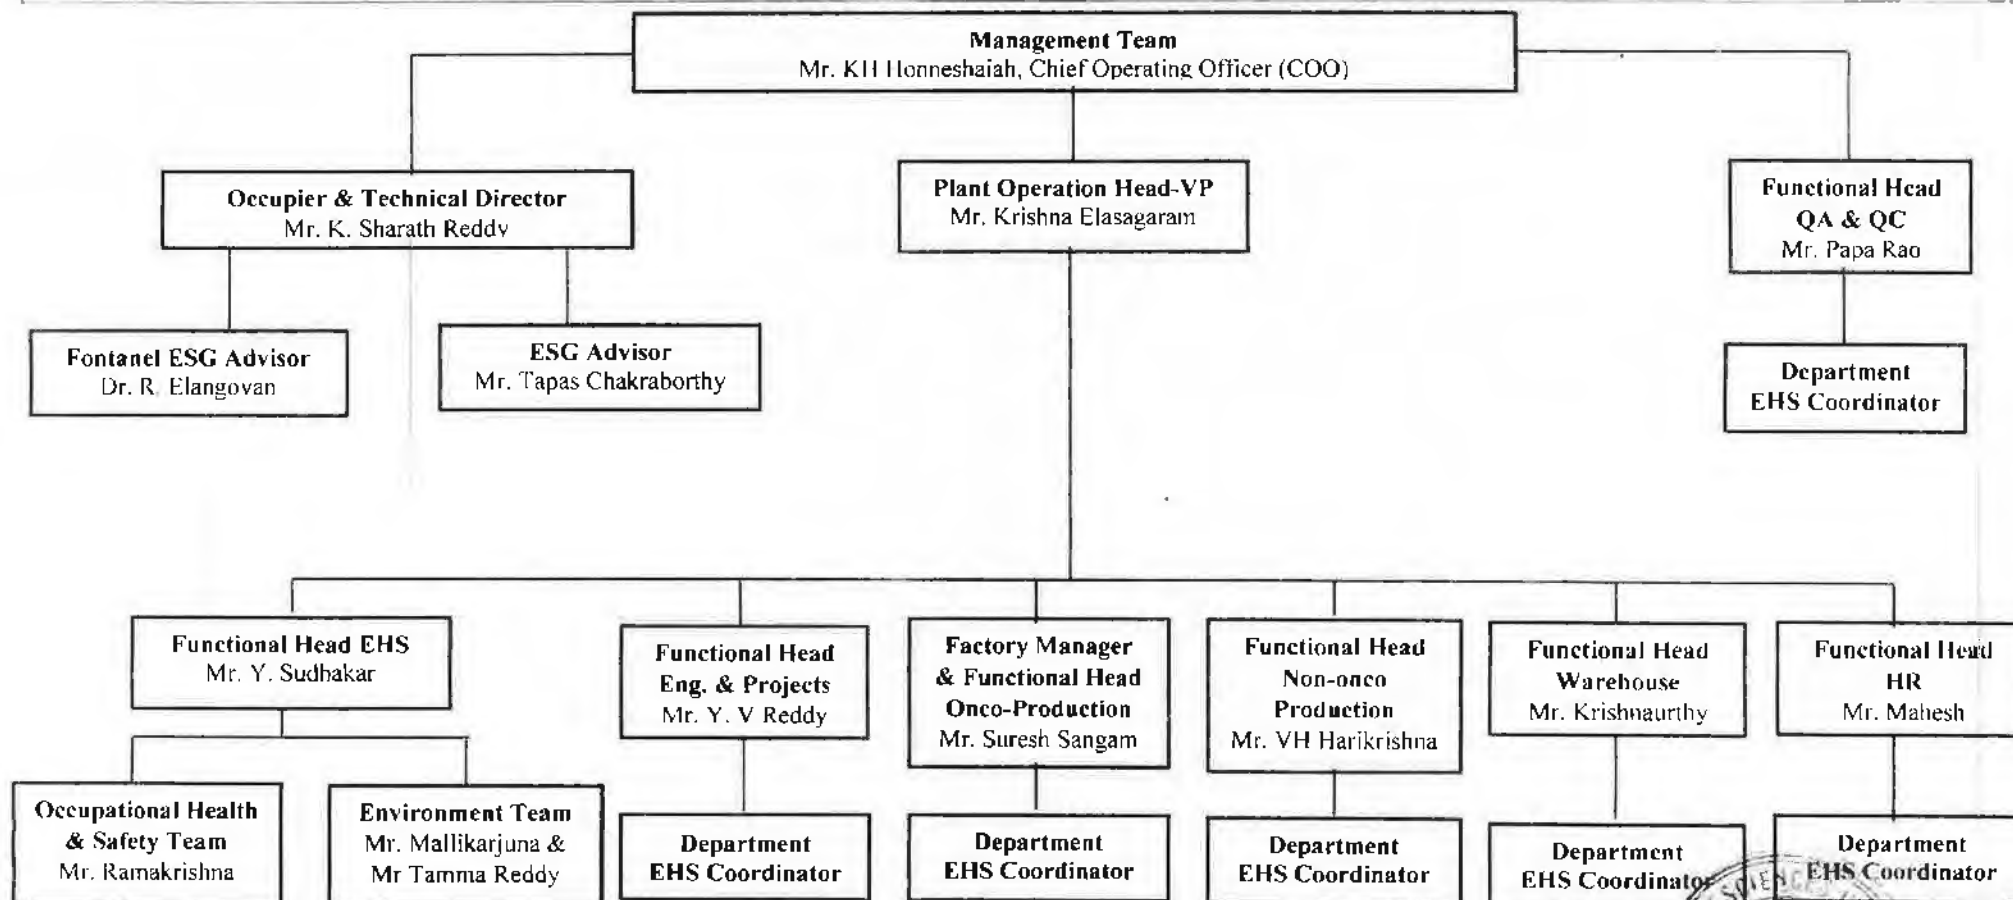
Management Team
Mr. KH Honneshaiah, Chief Operating Officer (COO)

Occupier & Technical Director
Mr. K. Sharath Reddy

Plant Operation Head-VP
Mr. Krishna Elasagaram

Functional Head
QA & QC
Mr. Papa Rao

Fontanel ESG Advisor
Dr. R. Elangovan

ESG Advisor
Mr. Tapas Chakraborthy

Department
EHS Coordinator

Functional Head EHS
Mr. Y. Sudhakar

Functional Head
Eng. & Projects
Mr. Y. V Reddy

Factory Manager
& Functional Head
Onco-Production
Mr. Suresh Sangam

Functional Head
Non-onco
Production
Mr. VH Harikrishna

Functional Head
Warehouse
Mr. Krishnaurthy

Functional Head
HR
Mr. Mahesh

Occupational Health
& Safety Team
Mr. Ramakrishna

Environment Team
Mr. Mallikarjuna &
Mr Tamma Reddy

Department
EHS Coordinator

Department
EHS Coordinator

Department
EHS Coordinator

Department
EHS Coordinator

Department
EHS Coordinator